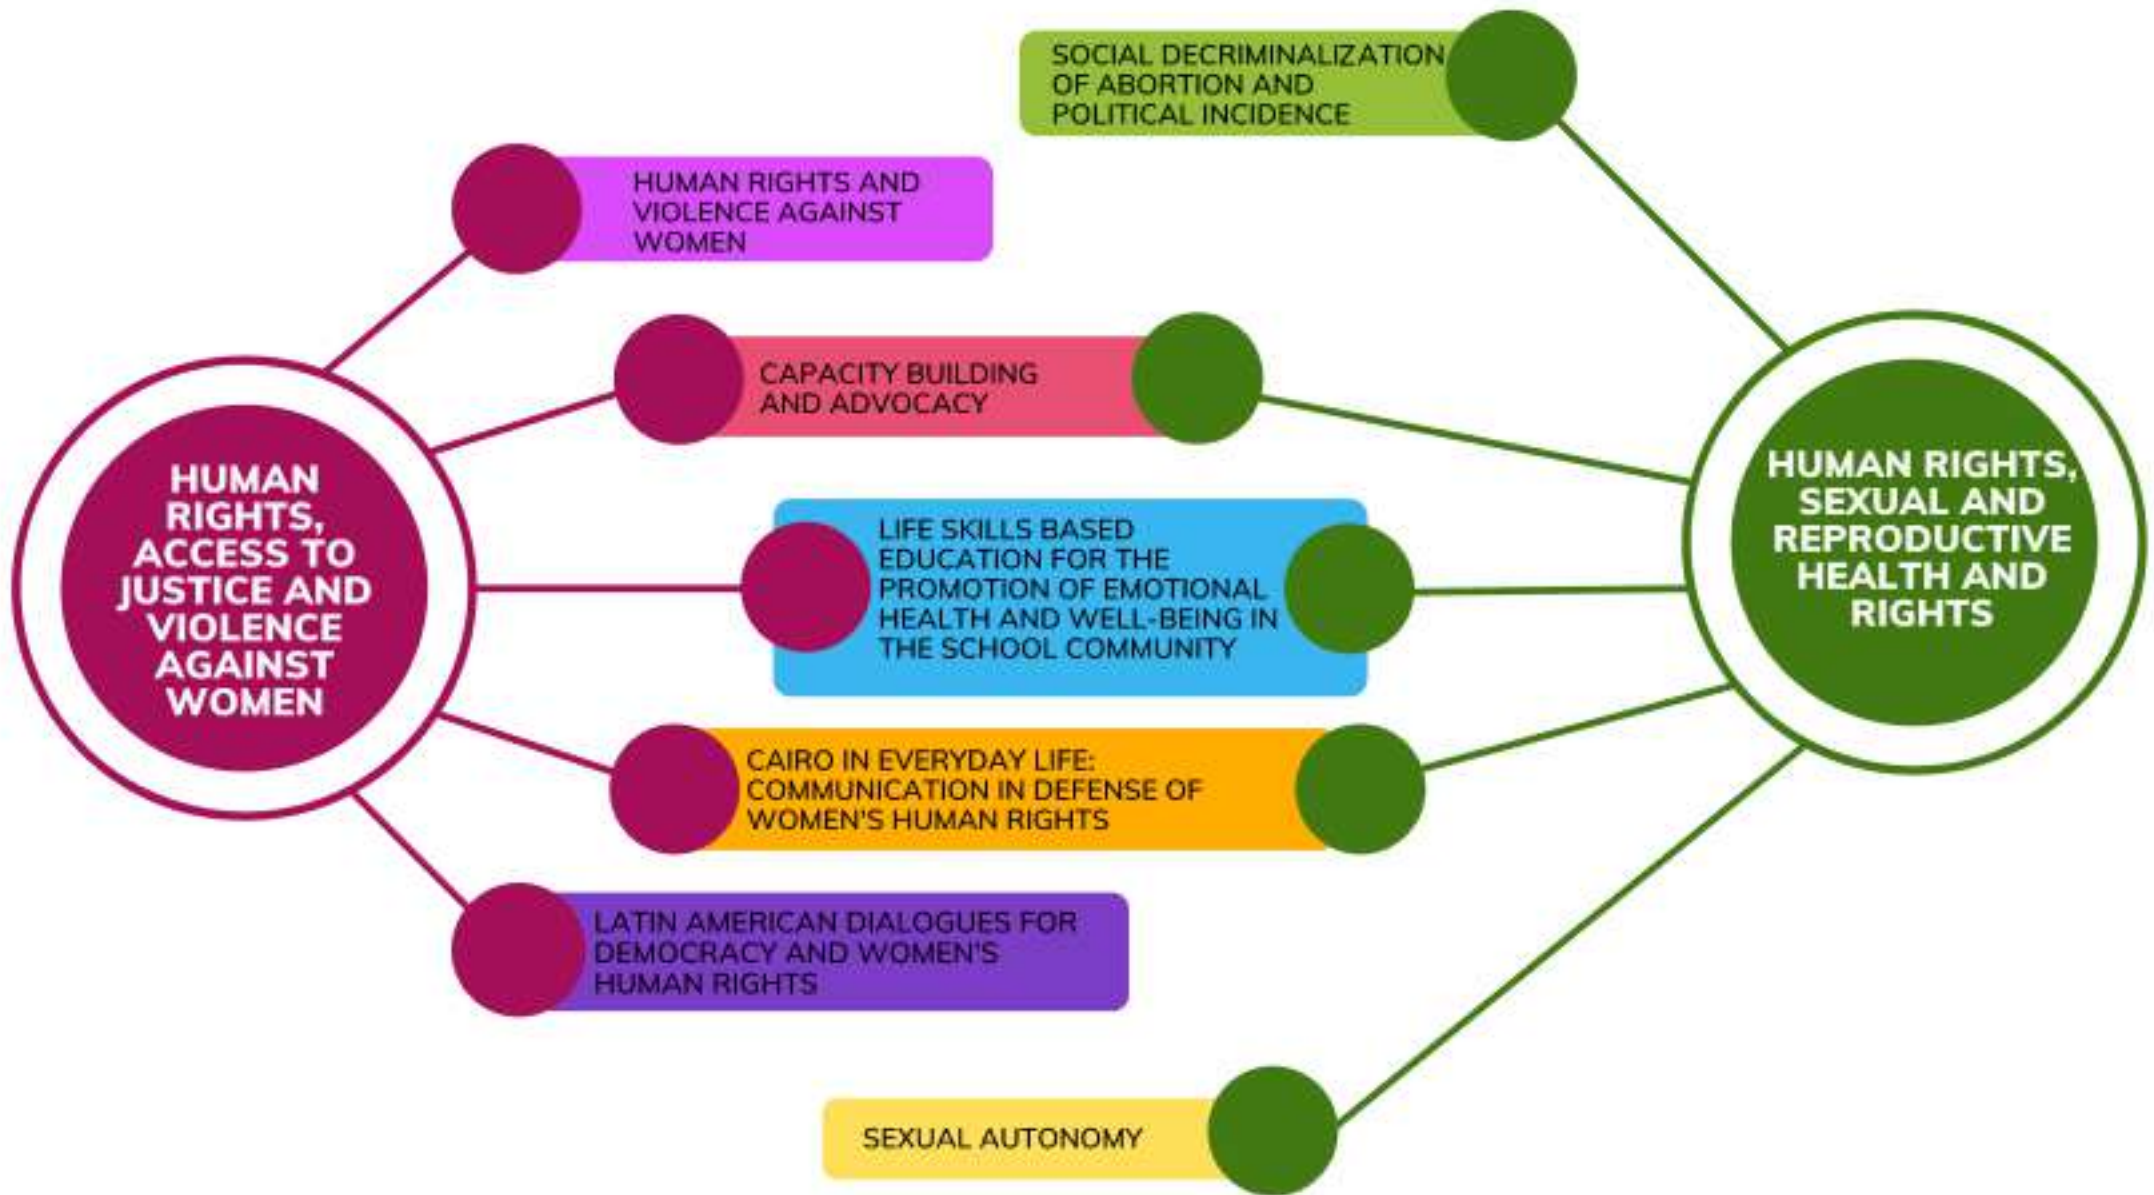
SOCIAL DECRIMINALIZATION OF ABORTION AND POLITICAL INCIDENCE

HUMAN RIGHTS AND VIOLENCE AGAINST WOMEN

CAPACITY BUILDING AND ADVOCACY

HUMAN RIGHTS, ACCESS TO JUSTICE AND VIOLENCE AGAINST WOMEN

LIFE SKILLS BASED EDUCATION FOR THE PROMOTION OF EMOTIONAL HEALTH AND WELL-BEING IN THE SCHOOL COMMUNITY

HUMAN RIGHTS, SEXUAL AND REPRODUCTIVE HEALTH AND RIGHTS

CAIRO IN EVERYDAY LIFE: COMMUNICATION IN DEFENSE OF WOMEN'S HUMAN RIGHTS

LATIN AMERICAN DIALOGUES FOR DEMOCRACY AND WOMEN'S HUMAN RIGHTS

SEXUAL AUTONOMY